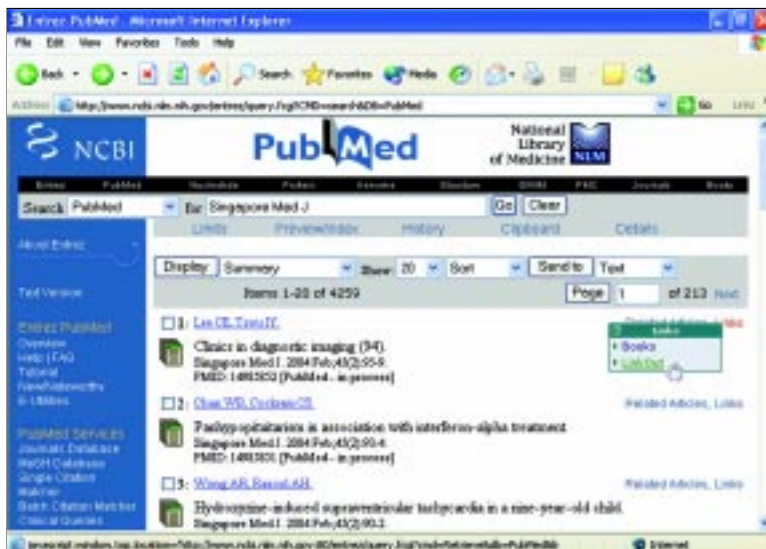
Entrez PubMed - Microsoft Internet Explorer

File Edit View Favorites Tools Help

Back Search Favorites Media

Address http://www.ncbi.nlm.nih.gov/entrez/query.fcgi?CMD=search&DB=PubMed Go Links

NCBI PubMed National Library of Medicine NLM

Entrez PubMed Nucleotide Protein Genome Structure OMIM PMC Journals Books

Search PubMed for Singapore Med J Go Clear

Limits Preview/Index History Clipboard Details

About Entrez

Text Version

Entrez PubMed
Overview
Help | FAQ
Tutorial
New/Noteworthy
E-Utilities

PubMed Services
Journals Database
MeSH Database
Single Citation Matcher
Batch Citation Matcher
Clinical Queries

Display Summary Show 20 Sort Send to Text

Items 1-20 of 4259 Page 1 of 213 Next

1: Lee CK, Tsao JY. Related Articles, Links
Clinics in diagnostic imaging (94).
Singapore Med J. 2004 Feb;45(2):93-9.
PMID: 14985852 [PubMed - in process]

Links
Books
LinkOut

2: Chan WR, Cockram CS. Related Articles, Links
Panhypopituitarism in association with interferon-alpha treatment.
Singapore Med J. 2004 Feb;45(2):93-4.
PMID: 14985851 [PubMed - in process]

3: Wong AR, Rasool AH. Related Articles, Links
Hydroxyzine-induced supraventricular tachycardia in a nine-year-old child.
Singapore Med J. 2004 Feb;45(2):90-2.

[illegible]
Internet